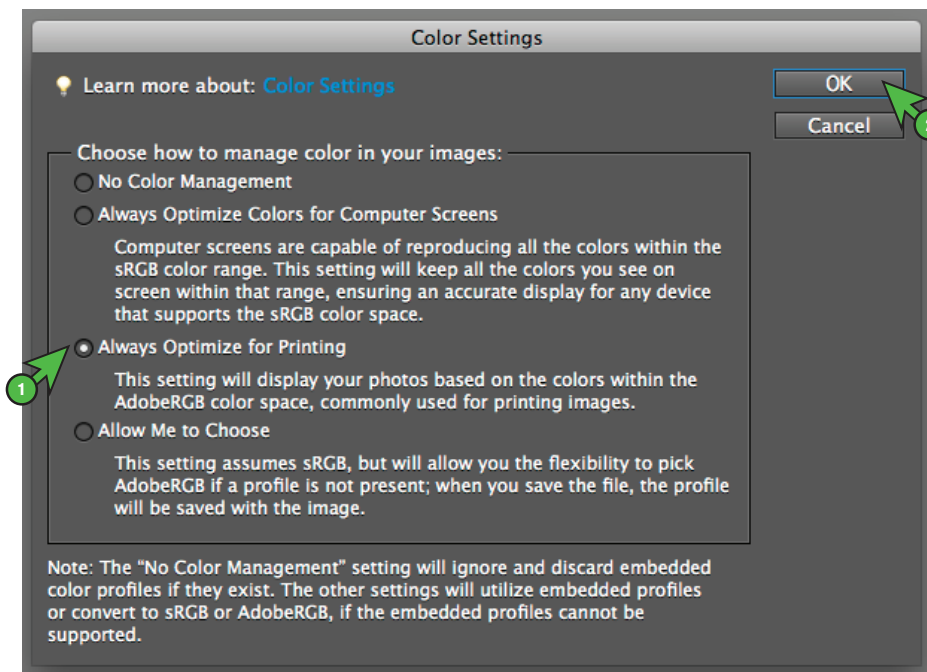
Color Settings

Learn more about: Color Settings

OK

Cancel

Choose how to manage color in your images:

No Color Management

Always Optimize Colors for Computer Screens

Computer screens are capable of reproducing all the colors within the sRGB color range. This setting will keep all the colors you see on screen within that range, ensuring an accurate display for any device that supports the sRGB color space.

1

Always Optimize for Printing

This setting will display your photos based on the colors within the AdobeRGB color space, commonly used for printing images.

Allow Me to Choose

This setting assumes sRGB, but will allow you the flexibility to pick AdobeRGB if a profile is not present; when you save the file, the profile will be saved with the image.

Note: The "No Color Management" setting will ignore and discard embedded color profiles if they exist. The other settings will utilize embedded profiles or convert to sRGB or AdobeRGB, if the embedded profiles cannot be supported.